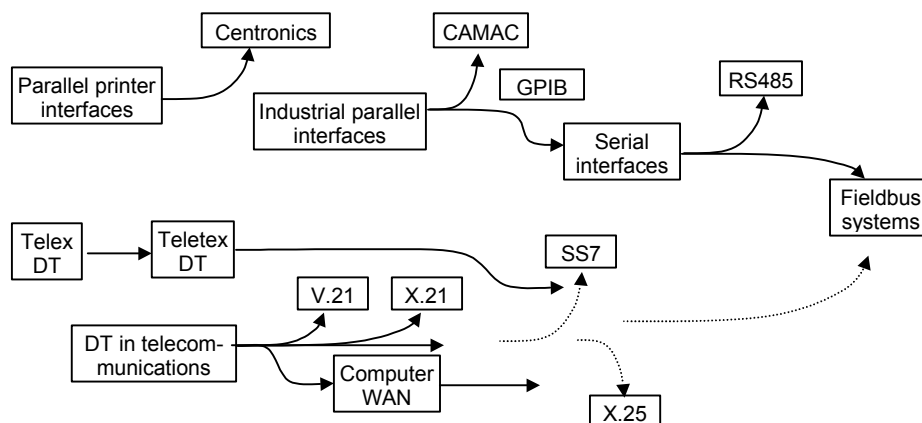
Centronics

CAMAC

Parallel printer interfaces

GPIB

RS485

Industrial parallel interfaces

Serial interfaces

Fieldbus systems

Telex DT

Teletex DT

SS7

V.21

X.21

DT in telecommunications

Computer WAN

X.25